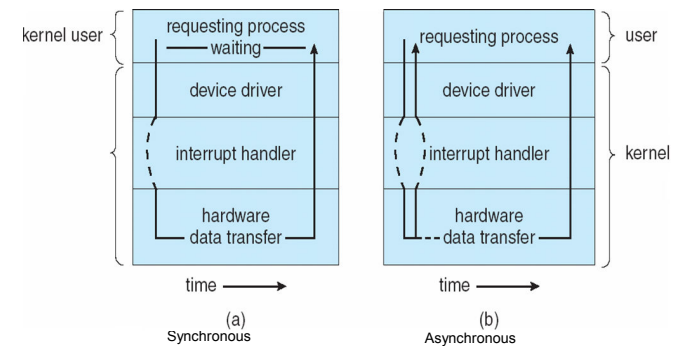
kernel user

requesting process
waiting

device driver

interrupt handler

hardware
data transfer

time

(a)
Synchronous

requesting process

device driver

interrupt handler

hardware
data transfer

time

(b)
Asynchronous

user

kernel